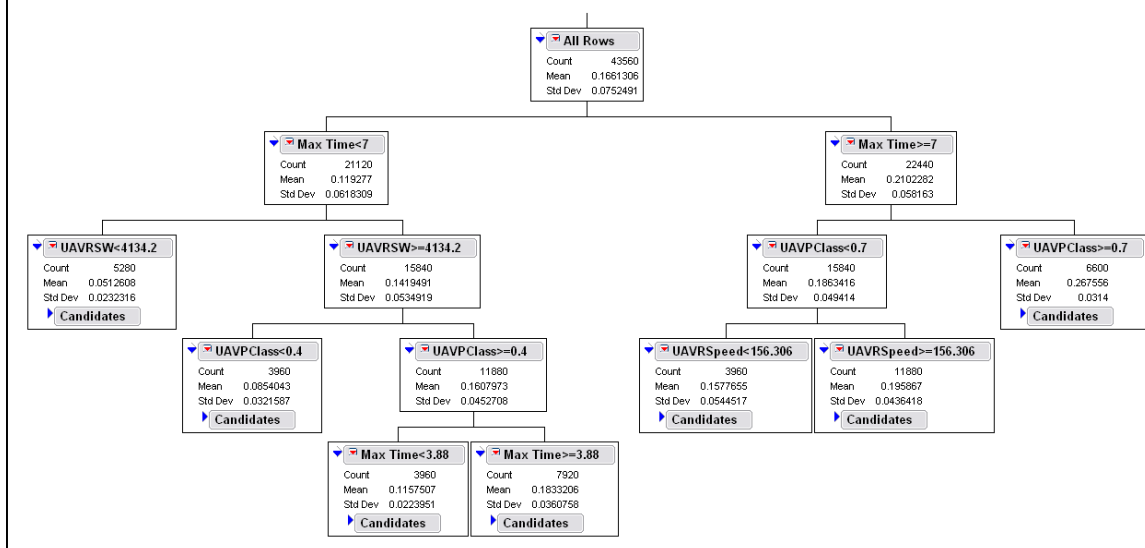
All Rows
Count 43560
Mean 0.1661306
Std Dev 0.0752491

Max Time<7
Count 21120
Mean 0.119277
Std Dev 0.0618309

Max Time>=7
Count 22440
Mean 0.2102282
Std Dev 0.058163

UAVRSW<4134.2
Count 5280
Mean 0.0512608
Std Dev 0.0232316
Candidates

UAVRSW>=4134.2
Count 15840
Mean 0.1419491
Std Dev 0.0534919

UAVPClass<0.7
Count 15840
Mean 0.1863416
Std Dev 0.049414

UAVPClass>=0.7
Count 6600
Mean 0.267556
Std Dev 0.0314
Candidates

UAVPClass<0.4
Count 3960
Mean 0.0854043
Std Dev 0.0321587
Candidates

UAVPClass>=0.4
Count 11880
Mean 0.1607973
Std Dev 0.0452708

UAVRSpeed<156.306
Count 3960
Mean 0.1577655
Std Dev 0.0544517
Candidates

UAVRSpeed>=156.306
Count 11880
Mean 0.195867
Std Dev 0.0436418
Candidates

Max Time<3.88
Count 3960
Mean 0.1157507
Std Dev 0.0223951
Candidates

Max Time>=3.88
Count 7920
Mean 0.1833206
Std Dev 0.0360758
Candidates